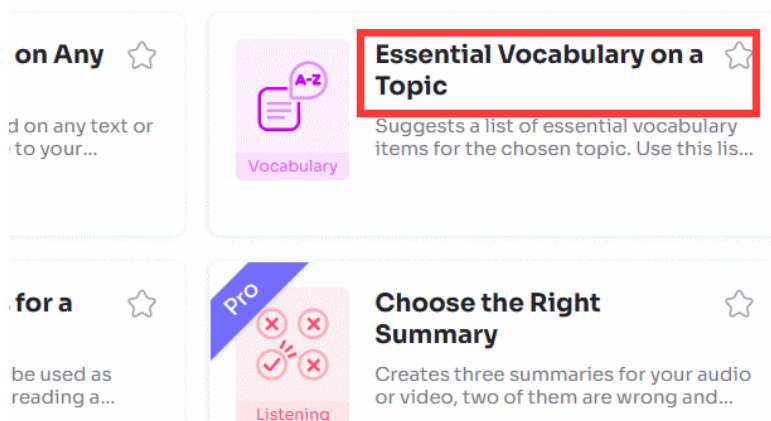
on Any

d on any text or
e to your...

A-Z

Vocabulary

Essential Vocabulary on a Topic

Suggests a list of essential vocabulary items for the chosen topic. Use this lis...

s for a

be used as
reading a...

Pro

Listening

Choose the Right Summary

Creates three summaries for your audio or video, two of them are wrong and...